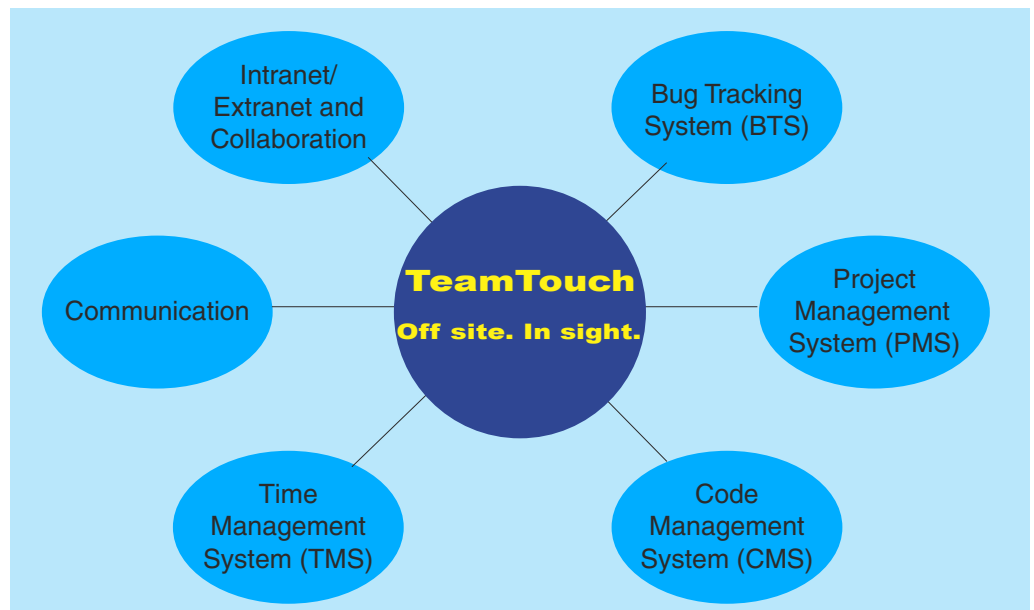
Intranet/ Extranet and Collaboration

Bug Tracking System (BTS)

Communication

TeamTouch

Off site. In sight.

Project Management System (PMS)

Time Management System (TMS)

Code Management System (CMS)